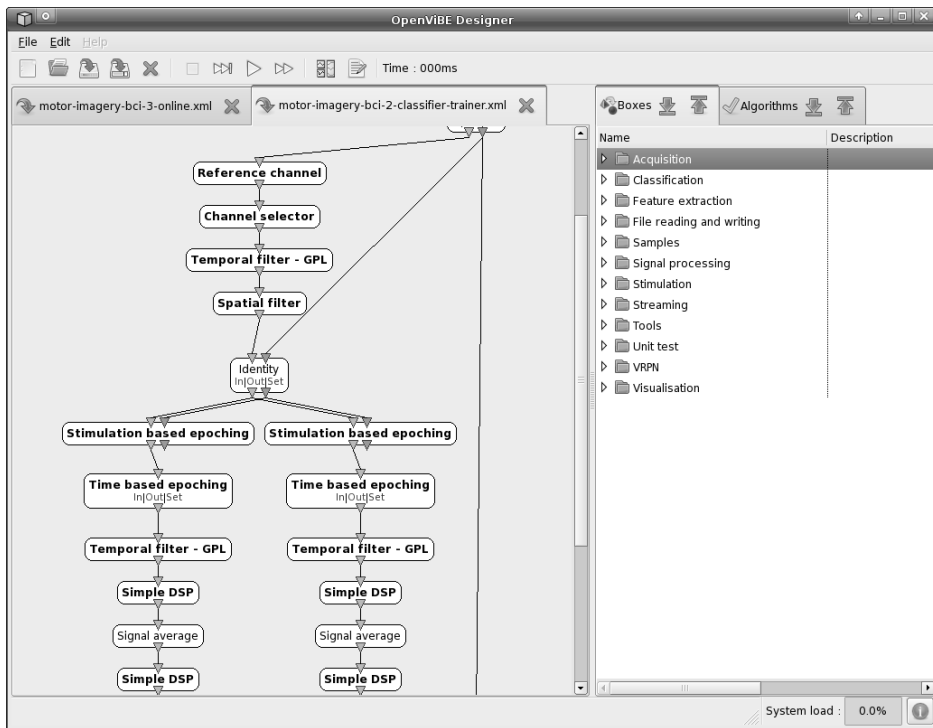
OpenViBE Designer

File Edit Help

Time : 000ms

motor-imagery-bci-3-online.xml

motor-imagery-bci-2-classifier-trainer.xml

Reference channel

Channel selector

Temporal filter - GPL

Spatial filter

Identity
In|Out|Set

Stimulation based epoching

Stimulation based epoching

Time based epoching
In|Out|Set

Time based epoching
In|Out|Set

Temporal filter - GPL

Temporal filter - GPL

Simple DSP

Simple DSP

Signal average

Signal average

Simple DSP

Simple DSP

Boxes

Algorithms

| Name | Description |
|---|---|
| Acquisition | |
| Classification | |
| Feature extraction | |
| File reading and writing | |
| Samples | |
| Signal processing | |
| Stimulation | |
| Streaming | |
| Tools | |
| Unit test | |
| VRPN | |
| Visualisation | |

System load : 0.0%